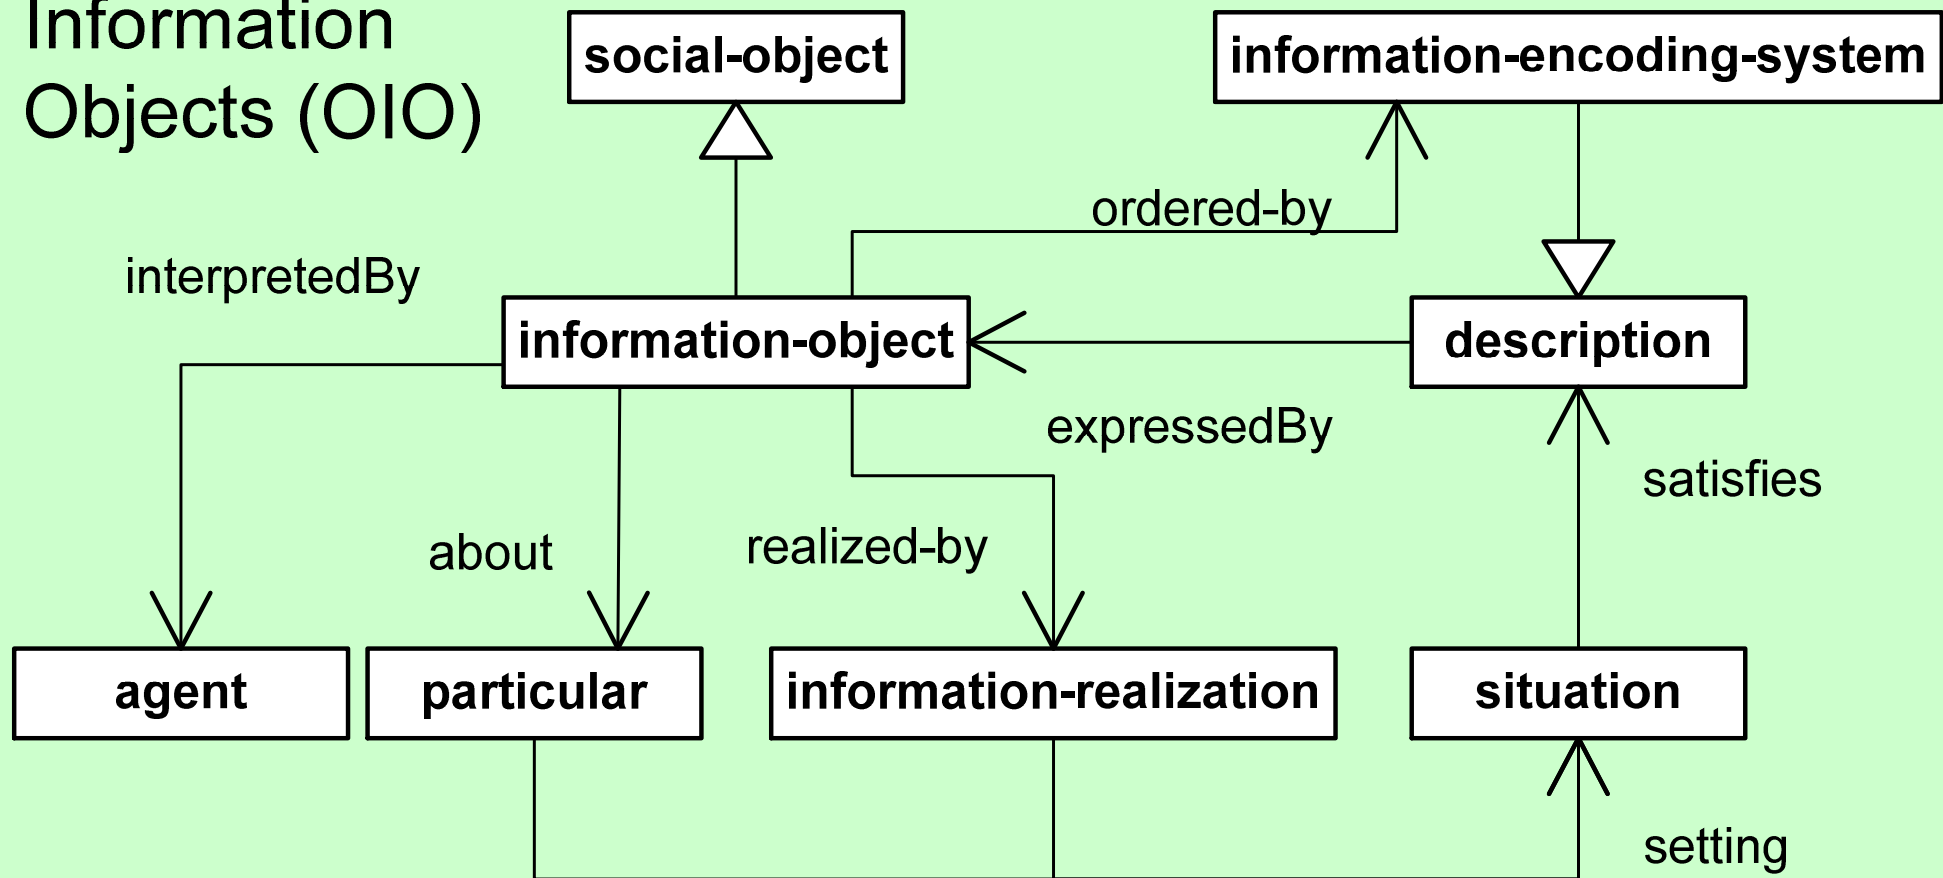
Information Objects (OIO)

social-object

information-encoding-system

ordered-by

interpretedBy

information-object

description

expressedBy

satisfies

about

realized-by

agent

particular

information-realization

situation

setting